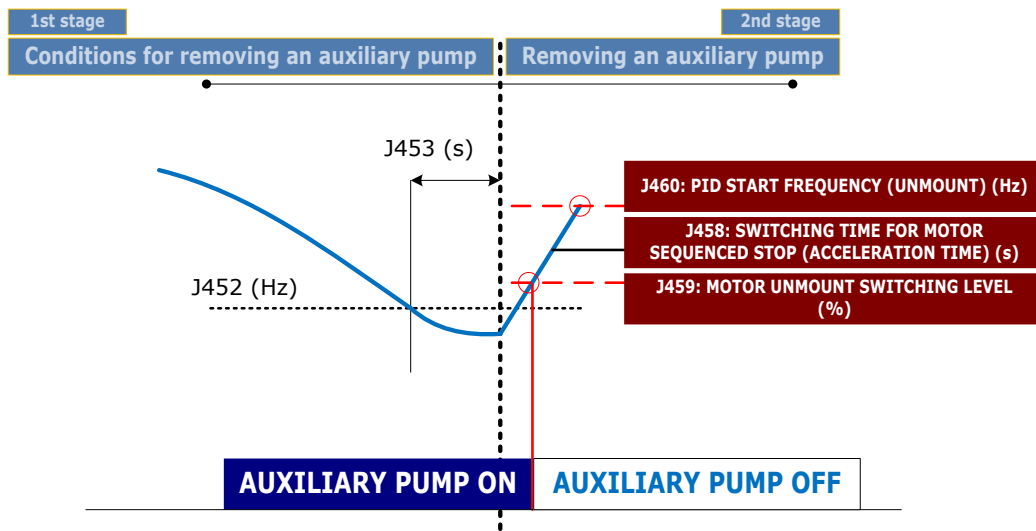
1st stage

2nd stage

Conditions for removing an auxiliary pump

Removing an auxiliary pump

J453 (s)

J452 (Hz)

J460: PID START FREQUENCY (UNMOUNT) (Hz)

J458: SWITCHING TIME FOR MOTOR SEQUENCED STOP (ACCELERATION TIME) (s)

J459: MOTOR UNMOUNT SWITCHING LEVEL (%)

AUXILIARY PUMP ON

AUXILIARY PUMP OFF